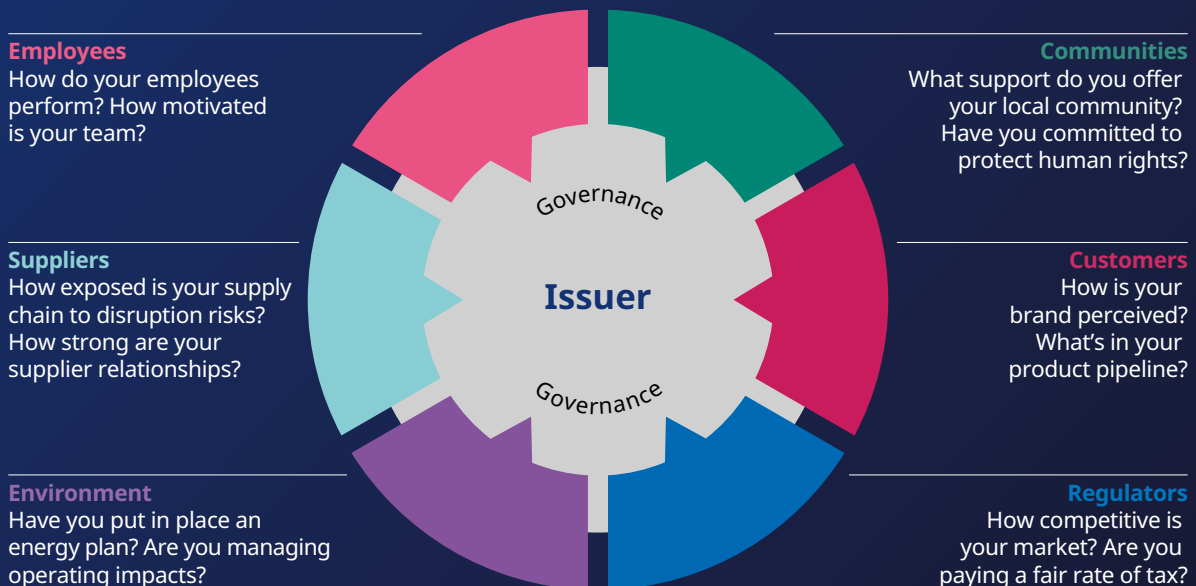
Employees
How do your employees perform? How motivated is your team?

Suppliers
How exposed is your supply chain to disruption risks? How strong are your supplier relationships?

Environment
Have you put in place an energy plan? Are you managing operating impacts?

Governance

Issuer

Governance

Communities
What support do you offer your local community? Have you committed to protect human rights?

Customers
How is your brand perceived? What's in your product pipeline?

Regulators
How competitive is your market? Are you paying a fair rate of tax?